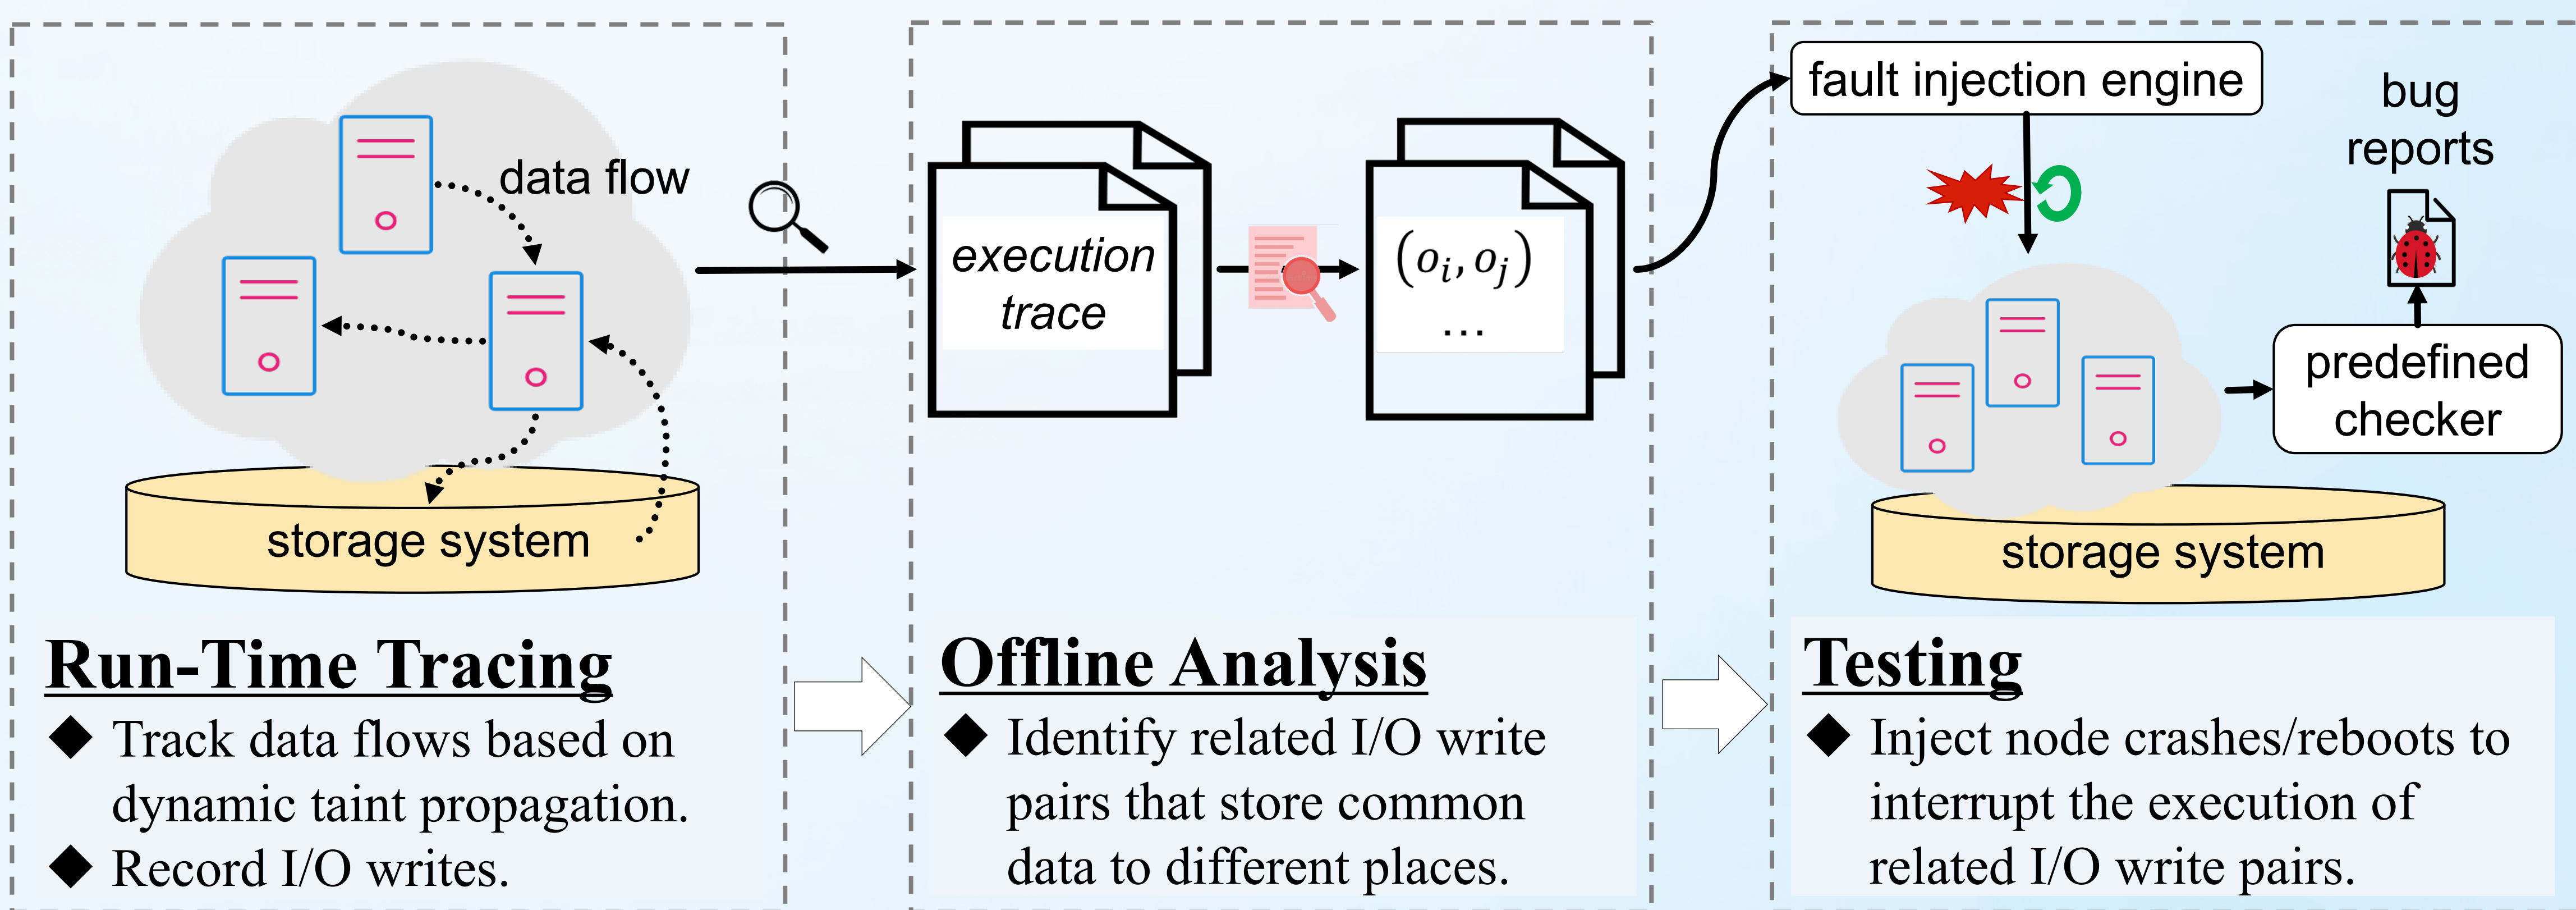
data flow

storage system

Run-Time Tracing

◆ Track data flows based on dynamic taint propagation.

◆ Record I/O writes.

execution trace

$(o_i, o_j)$
…

Offline Analysis

◆ Identify related I/O write pairs that store common data to different places.

fault injection engine

bug reports

predefined checker

storage system

Testing

◆ Inject node crashes/reboots to interrupt the execution of related I/O write pairs.